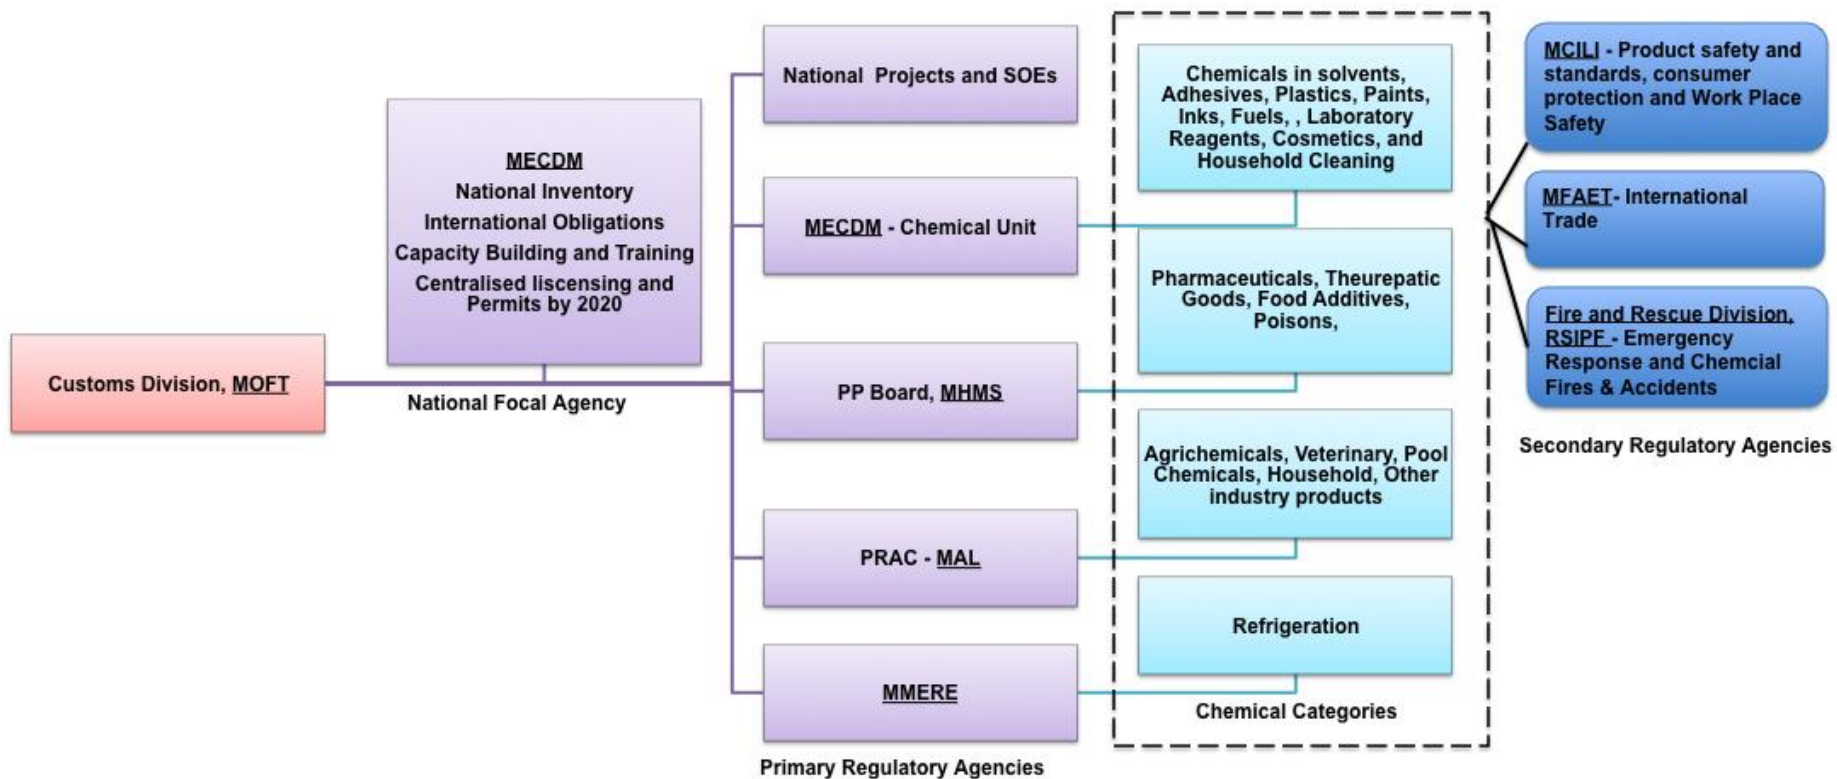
Customs Division, MOFT

MECDM
National Inventory
International Obligations
Capacity Building and Training
Centralised liscensing and Permits by 2020

National Focal Agency

National Projects and SOEs

MECDM - Chemical Unit

PP Board, MHMS

PRAC - MAL

MMERE

Primary Regulatory Agencies

Chemicals in solvents, Adhesives, Plastics, Paints, Inks, Fuels, , Laboratory Reagents, Cosmetics, and Household Cleaning

Pharmaceuticals, Theurepatic Goods, Food Additives, Poisons,

Agrichemicals, Veterinary, Pool Chemicals, Household, Other industry products

Refrigeration

Chemical Categories

MCILI - Product safety and standards, consumer protection and Work Place Safety

MFAET- International Trade

Fire and Rescue Division, RSIPF - Emergency Response and Chemcial Fires & Accidents

Secondary Regulatory Agencies